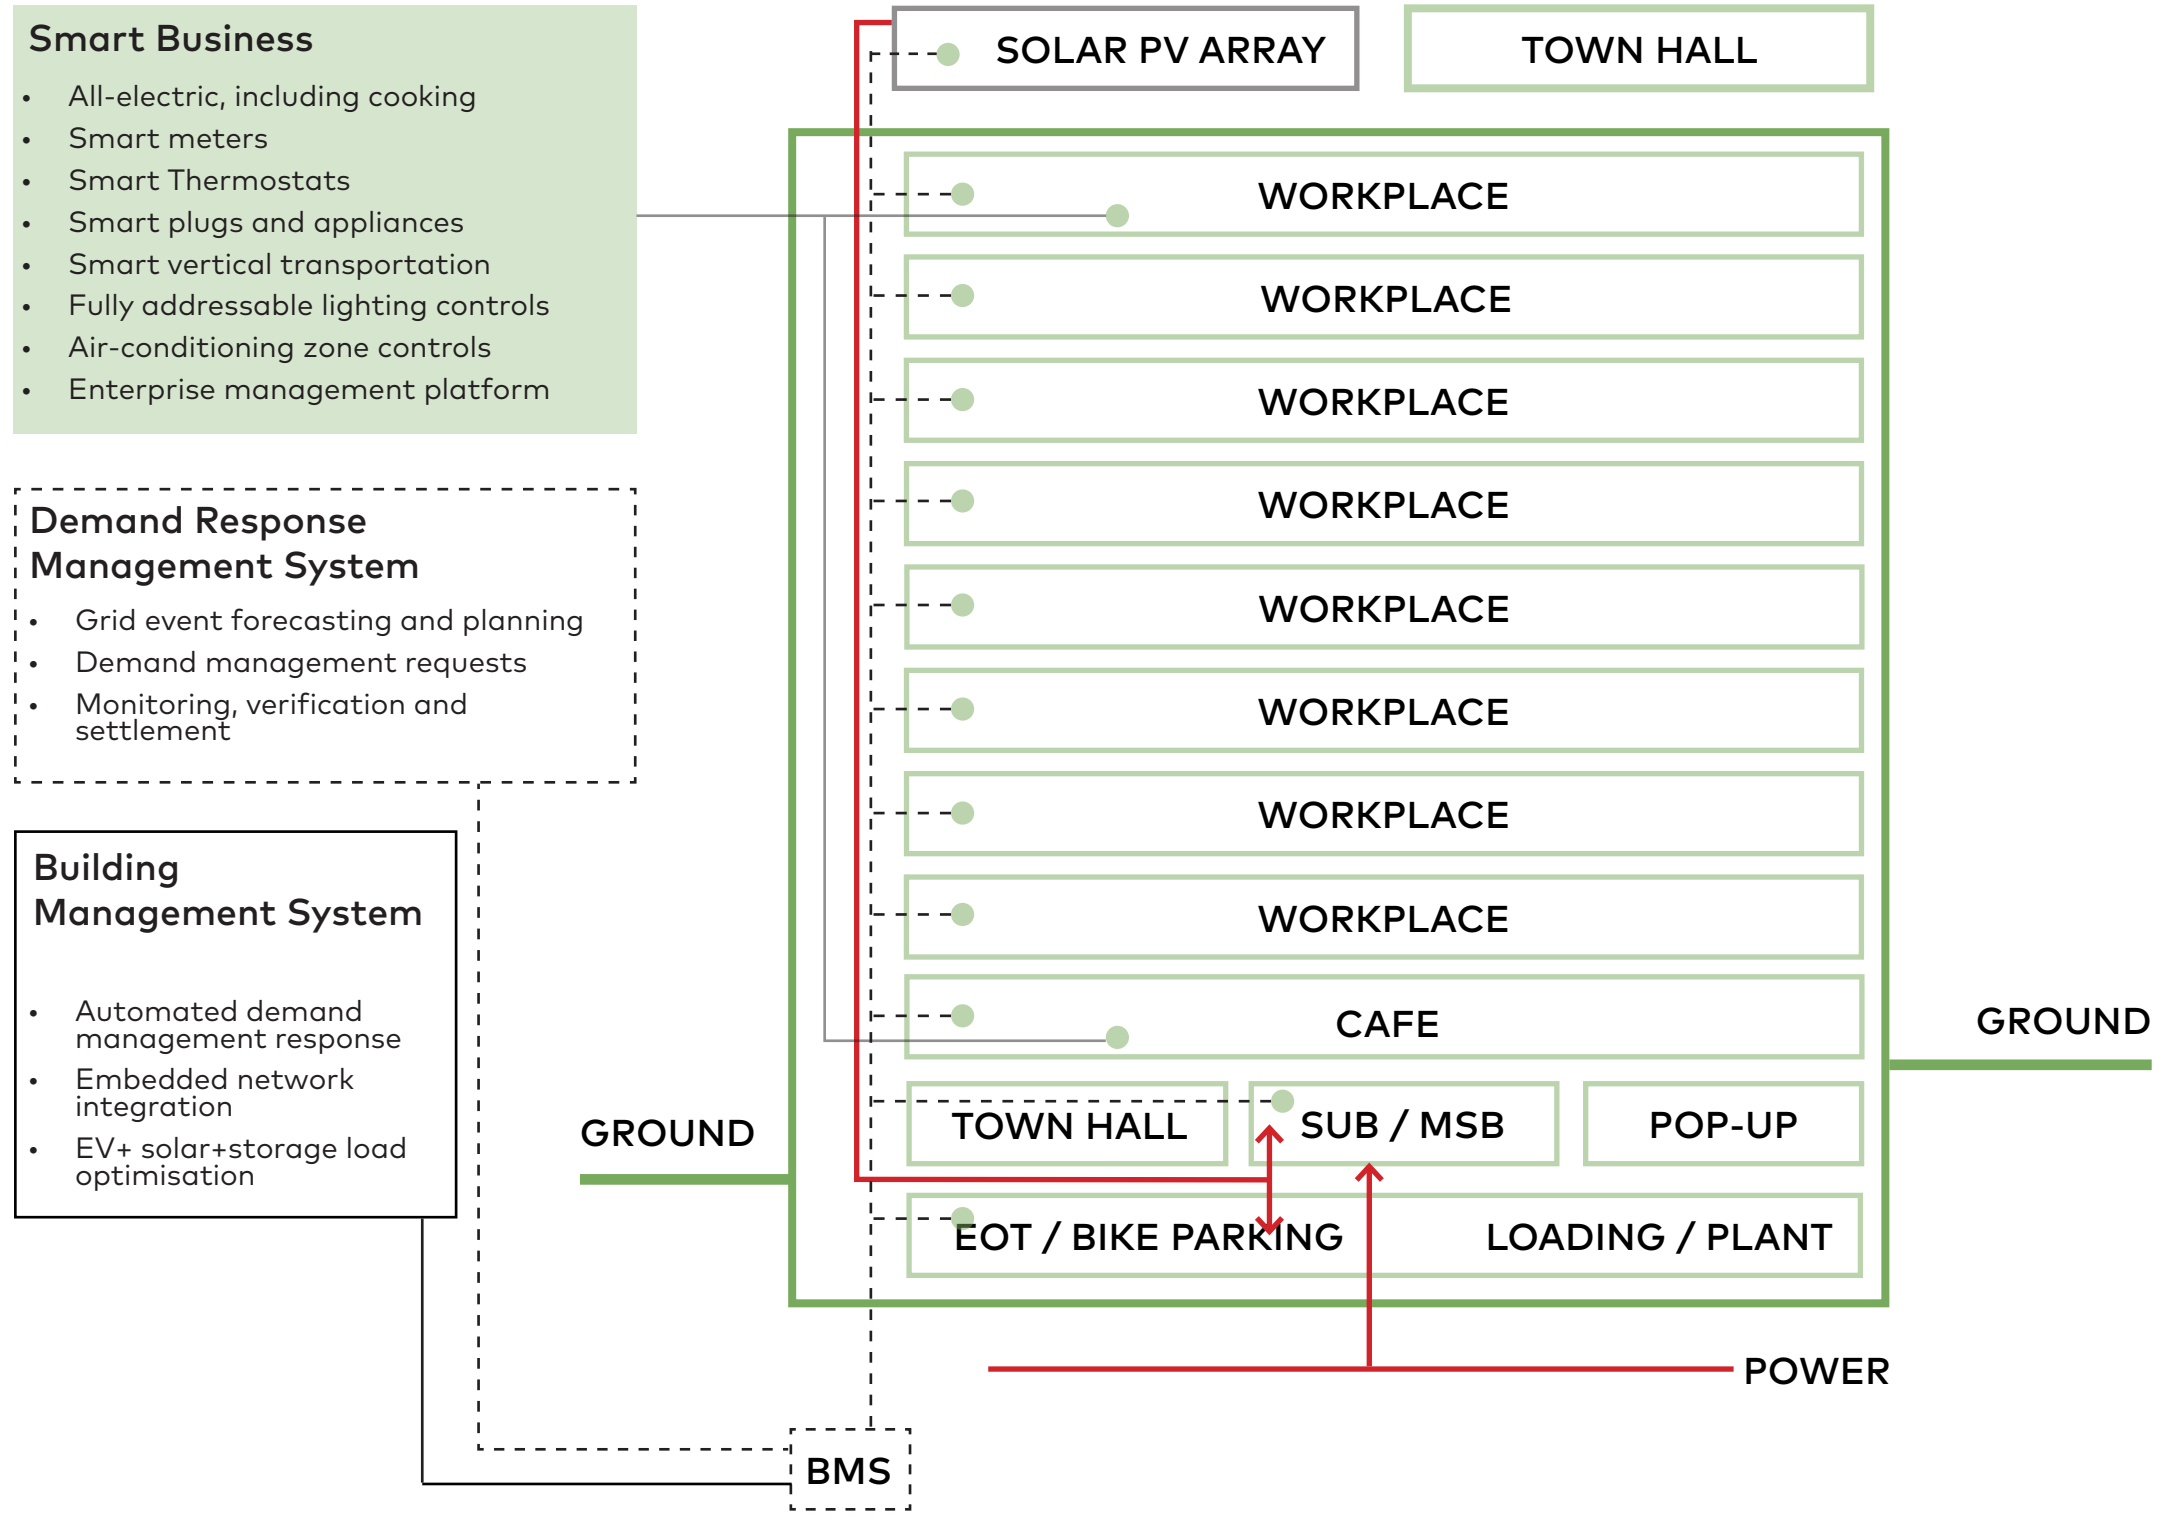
Smart Business

- All-electric, including cooking
- Smart meters
- Smart Thermostats
- Smart plugs and appliances
- Smart vertical transportation
- Fully addressable lighting controls
- Air-conditioning zone controls
- Enterprise management platform

Demand Response Management System

- Grid event forecasting and planning
- Demand management requests
- Monitoring, verification and settlement

Building Management System

- Automated demand management response
- Embedded network integration
- EV+ solar+storage load optimisation

SOLAR PV ARRAY

TOWN HALL

WORKPLACE

WORKPLACE

WORKPLACE

WORKPLACE

WORKPLACE

WORKPLACE

WORKPLACE

WORKPLACE

CAFE

GROUND

GROUND

TOWN HALL

SUB / MSB

POP-UP

EOT / BIKE PARKING

LOADING / PLANT

POWER

BMS